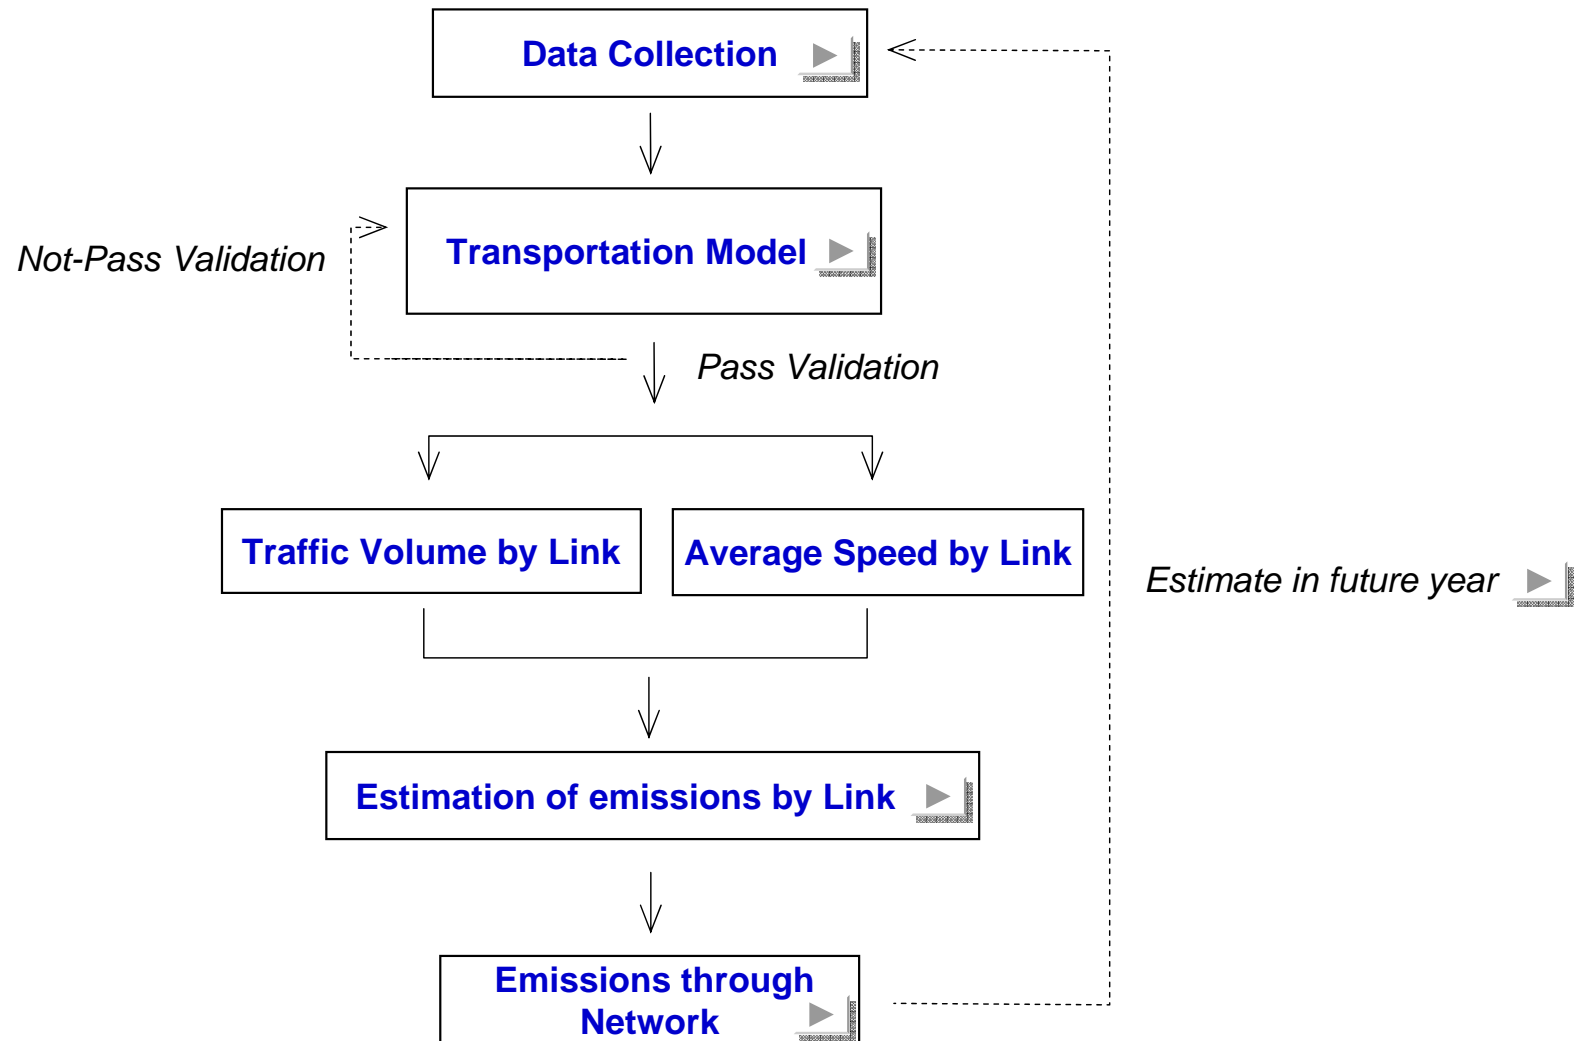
Data Collection

Not-Pass Validation

Transportation Model

Pass Validation

Traffic Volume by Link

Average Speed by Link

Estimate in future year

Estimation of emissions by Link

Emissions through Network